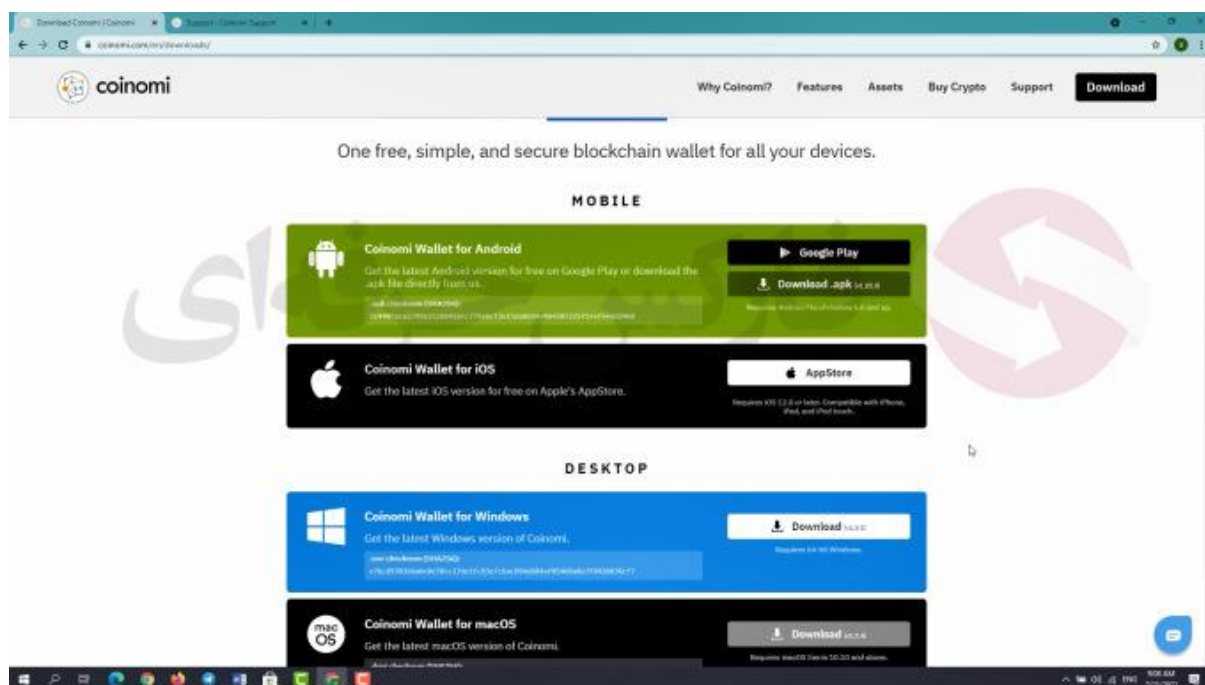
Download Coinomi | Coinomi
Support - Coinomi Support
coinomi.com/en/downloads/

coinomi

Why Coinomi? Features Assets Buy Crypto Support Download

One free, simple, and secure blockchain wallet for all your devices.

MOBILE

Coinomi Wallet for Android
Get the latest Android version for free on Google Play or download the .apk file directly from us.
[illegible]

Google Play
Download .apk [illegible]
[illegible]

Coinomi Wallet for iOS
Get the latest iOS version for free on Apple's AppStore.

AppStore
Requires iOS 12.0 or later. Compatible with iPhone, iPad, and iPod touch.

DESKTOP

Coinomi Wallet for Windows
Get the latest Windows version of Coinomi.
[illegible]

Download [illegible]
Requires 64-bit Windows

Coinomi Wallet for macOS
Get the latest macOS version of Coinomi.

mac OS

Download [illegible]
Requires macOS Sierra 10.10 and above.